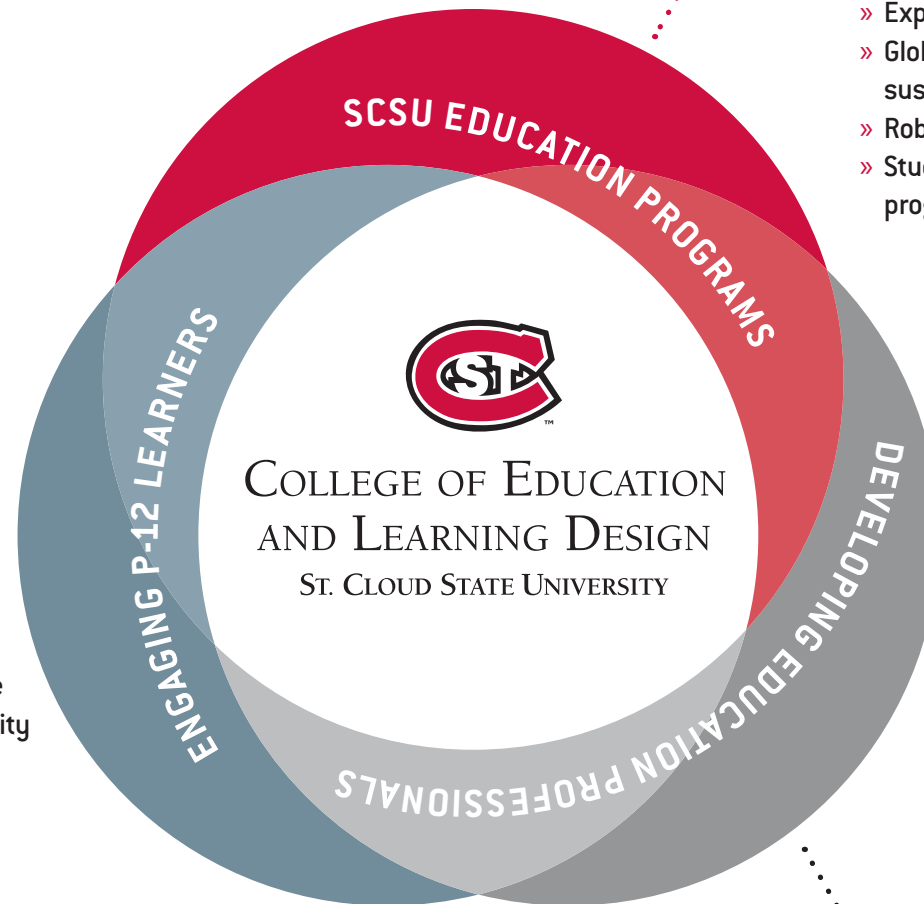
» Exp
» Glol
sus
» Rob
» Stu
pro

SCSU EDUCATION PROGRAMS

ENGAGING P-12 LEARNERS

DEVELOPING EDUCATION PROFESSIONALS

SCSU™

College of Education and Learning Design
St. Cloud State University

e
ity